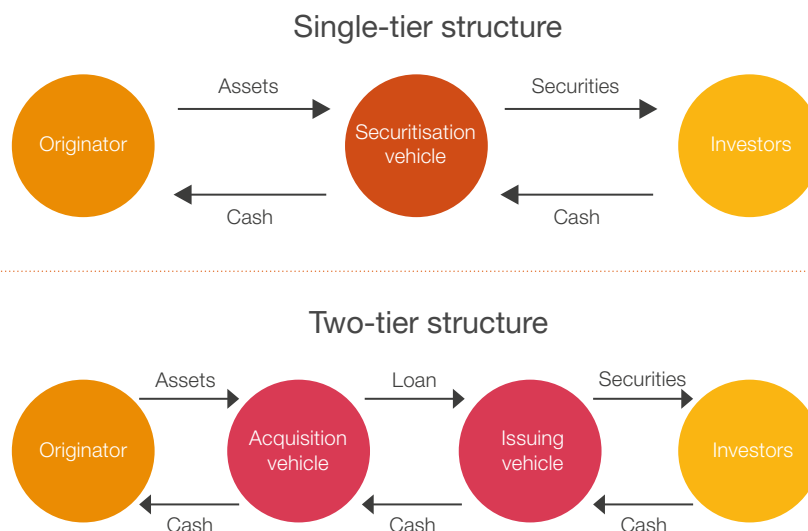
Single-tier structure

Originator

Assets

Cash

Securitisation vehicle

Securities

Cash

Investors

Two-tier structure

Originator

Assets

Cash

Acquisition vehicle

Loan

Cash

Issuing vehicle

Securities

Cash

Investors